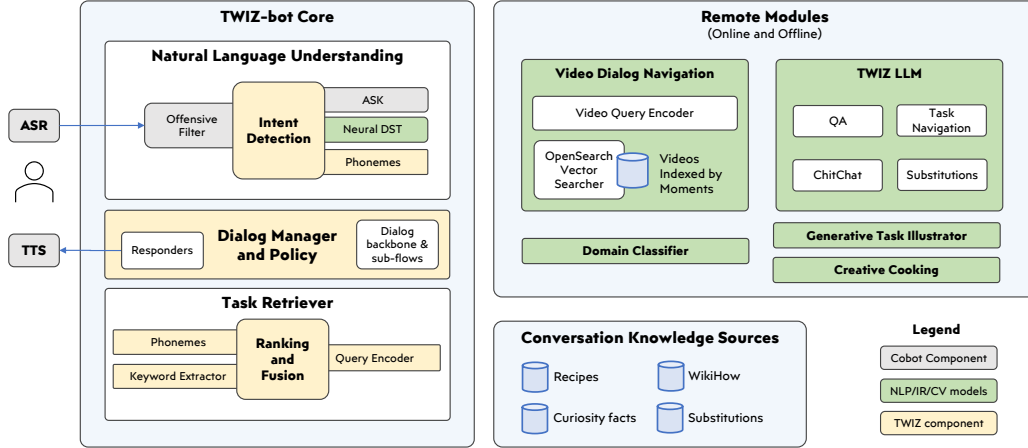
ASR

TTS

TWIZ-bot Core

Natural Language Understanding

Offensive Filter

Intent Detection

ASK

Neural DST

Phonemes

Responders

Dialog Manager and Policy

Dialog backbone & sub-flows

Task Retriever

Phonemes

Keyword Extractor

Ranking and Fusion

Query Encoder

Remote Modules
(Online and Offline)

Video Dialog Navigation

Video Query Encoder

OpenSearch Vector Searcher

Videos Indexed by Moments

Domain Classifier

TWIZ LLM

QA

Task Navigation

ChitChat

Substitutions

Generative Task Illustrator

Creative Cooking

Conversation Knowledge Sources

Recipes

WikiHow

Curiosity facts

Substitutions

Legend

Cobot Component

NLP/IR/CV models

TWIZ component